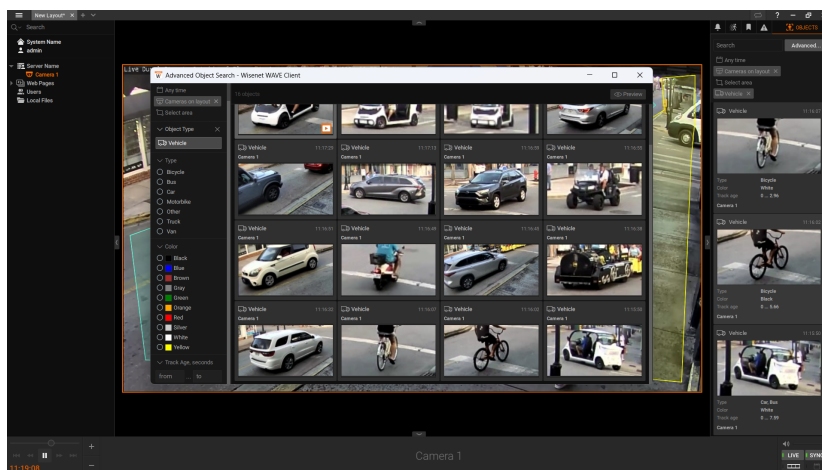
New Layout* ×

Search

System Name
admin

Server Name
Camera 1
Web Pages
Users
Local Files

Live

Advanced Object Search - Wisenet WAVE Client

Any time
Cameras on layout ×
Select area

Object Type
Vehicle

Type
Bicycle
Bus
Car
Motorbike
Other
Truck
Van

Color
Black
Blue
Brown
Gray
Green
Orange
Red
Silver
White
Yellow

Track Age, seconds
from ... to

16 objects

Preview

| Vehicle 11:17:29 Camera 1 | Vehicle 11:17:12 Camera 1 | Vehicle 11:16:59 Camera 1 | Vehicle 11:16:55 Camera 1 |
|---|---|---|---|
| Vehicle 11:16:51 Camera 1 | Vehicle 11:16:48 Camera 1 | Vehicle 11:16:40 Camera 1 | Vehicle 11:16:38 Camera 1 |
| Vehicle 11:16:32 Camera 1 | Vehicle 11:16:07 Camera 1 | Vehicle 11:16:05 Camera 1 | Vehicle 11:15:52 Camera 1 |

OBJECTS

Search
Advanced...

Any time
Cameras on layout ×
Select area
Vehicle ×

Vehicle 11:16:27
Type Bicycle
Color White
Track age 0 ... 2.9s
Camera 1

Vehicle 11:16:2
Type Bicycle
Color Black
Track age 0 ... 5.6s
Camera 1

Vehicle 11:16:1
Type Car, Bus
Color White
Track age 0 ... 7.8s
Camera 1

11:19:08

Camera 1

LIVE
SYNC